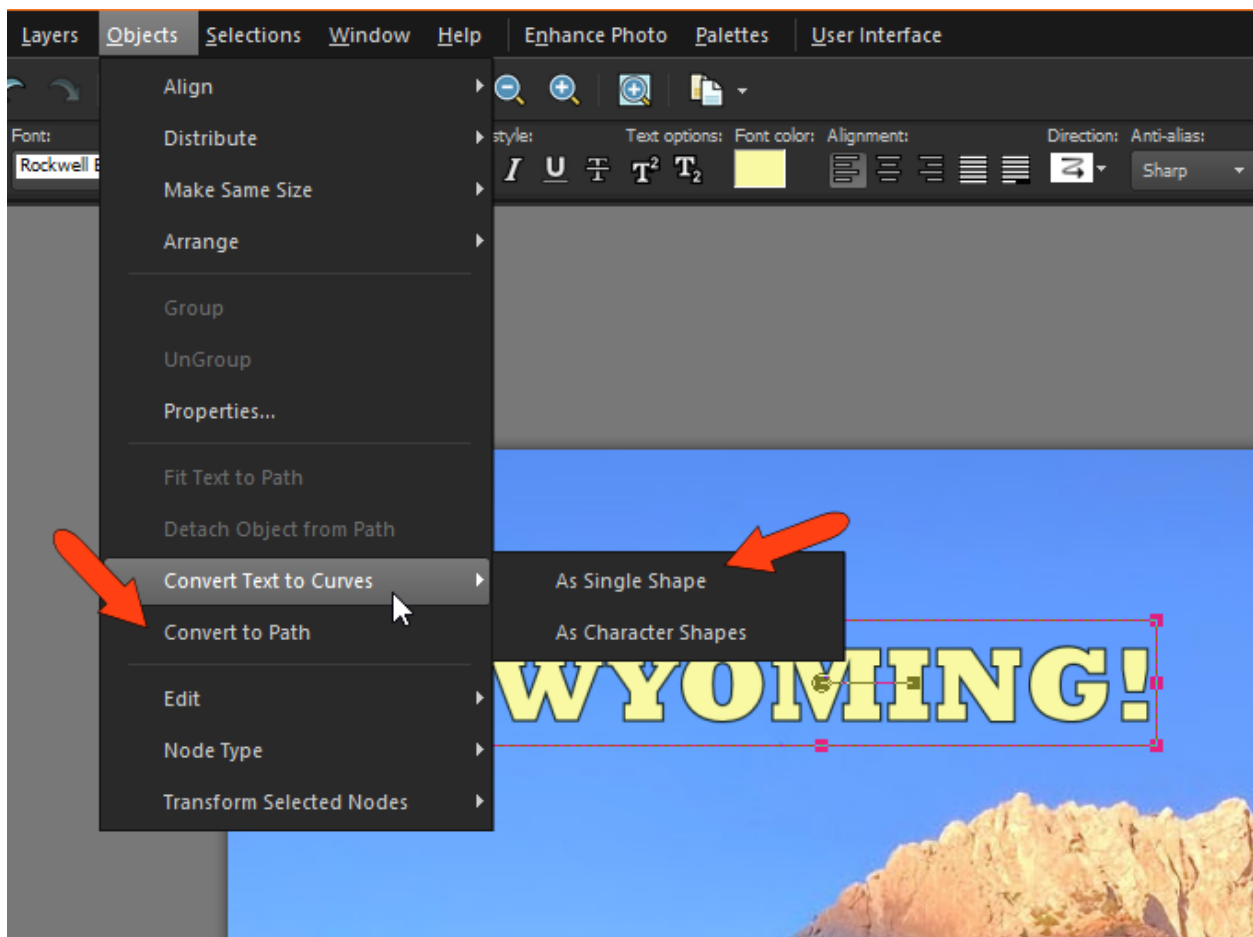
Layers Objects Selections Window Help Enhance Photo Palettes User Interface

Font:
Rockwell E
style:
Text options: Font color: Alignment:
Direction: Anti-alias:
Sharp

Align
Distribute
Make Same Size
Arrange
Group
UnGroup
Properties...
Fit Text to Path
Detach Object from Path
Convert Text to Curves
Convert to Path
Edit
Node Type
Transform Selected Nodes

As Single Shape
As Character Shapes

WYOMING!